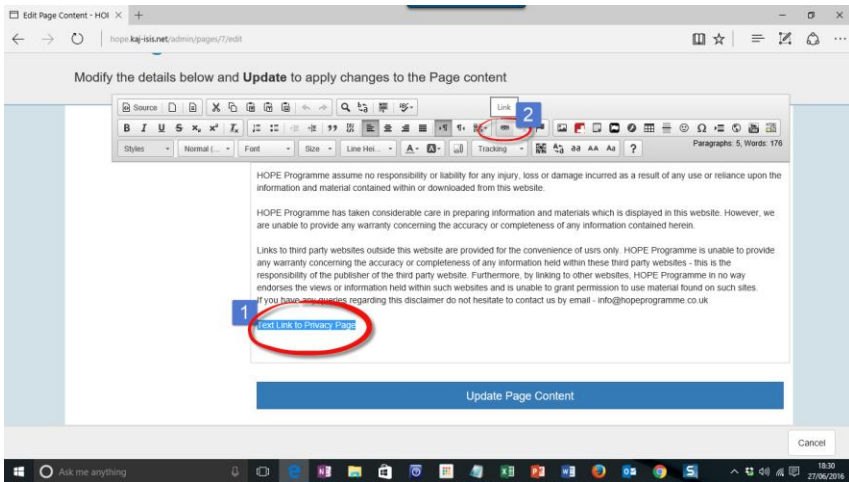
Edit Page Content - HOI ×

hope.kaj-isis.net/admin/pages/7/edit

Modify the details below and Update to apply changes to the Page content

Source

Link

2

Styles | Normal (... | Font | Size | Line Hei... | Tracking

Paragraphs: 5, Words: 176

HOPE Programme assume no responsibility or liability for any injury, loss or damage incurred as a result of any use or reliance upon the information and material contained within or downloaded from this website.

HOPE Programme has taken considerable care in preparing information and materials which is displayed in this website. However, we are unable to provide any warranty concerning the accuracy or completeness of any information contained herein.

Links to third party websites outside this website are provided for the convenience of usrs only. HOPE Programme is unable to provide any warranty concerning the accuracy or completeness of any information held within these third party websites - this is the responsibility of the publisher of the third party website. Furthermore, by linking to other websites, HOPE Programme in no way endorses the views or information held within such websites and is unable to grant permission to use material found on such sites. If you have any queries regarding this disclaimer do not hesitate to contact us by email - info@hopeprogramme.co.uk

1

Text Link to Privacy Page

Update Page Content

Cancel

Ask me anything

18:30
27/06/2016